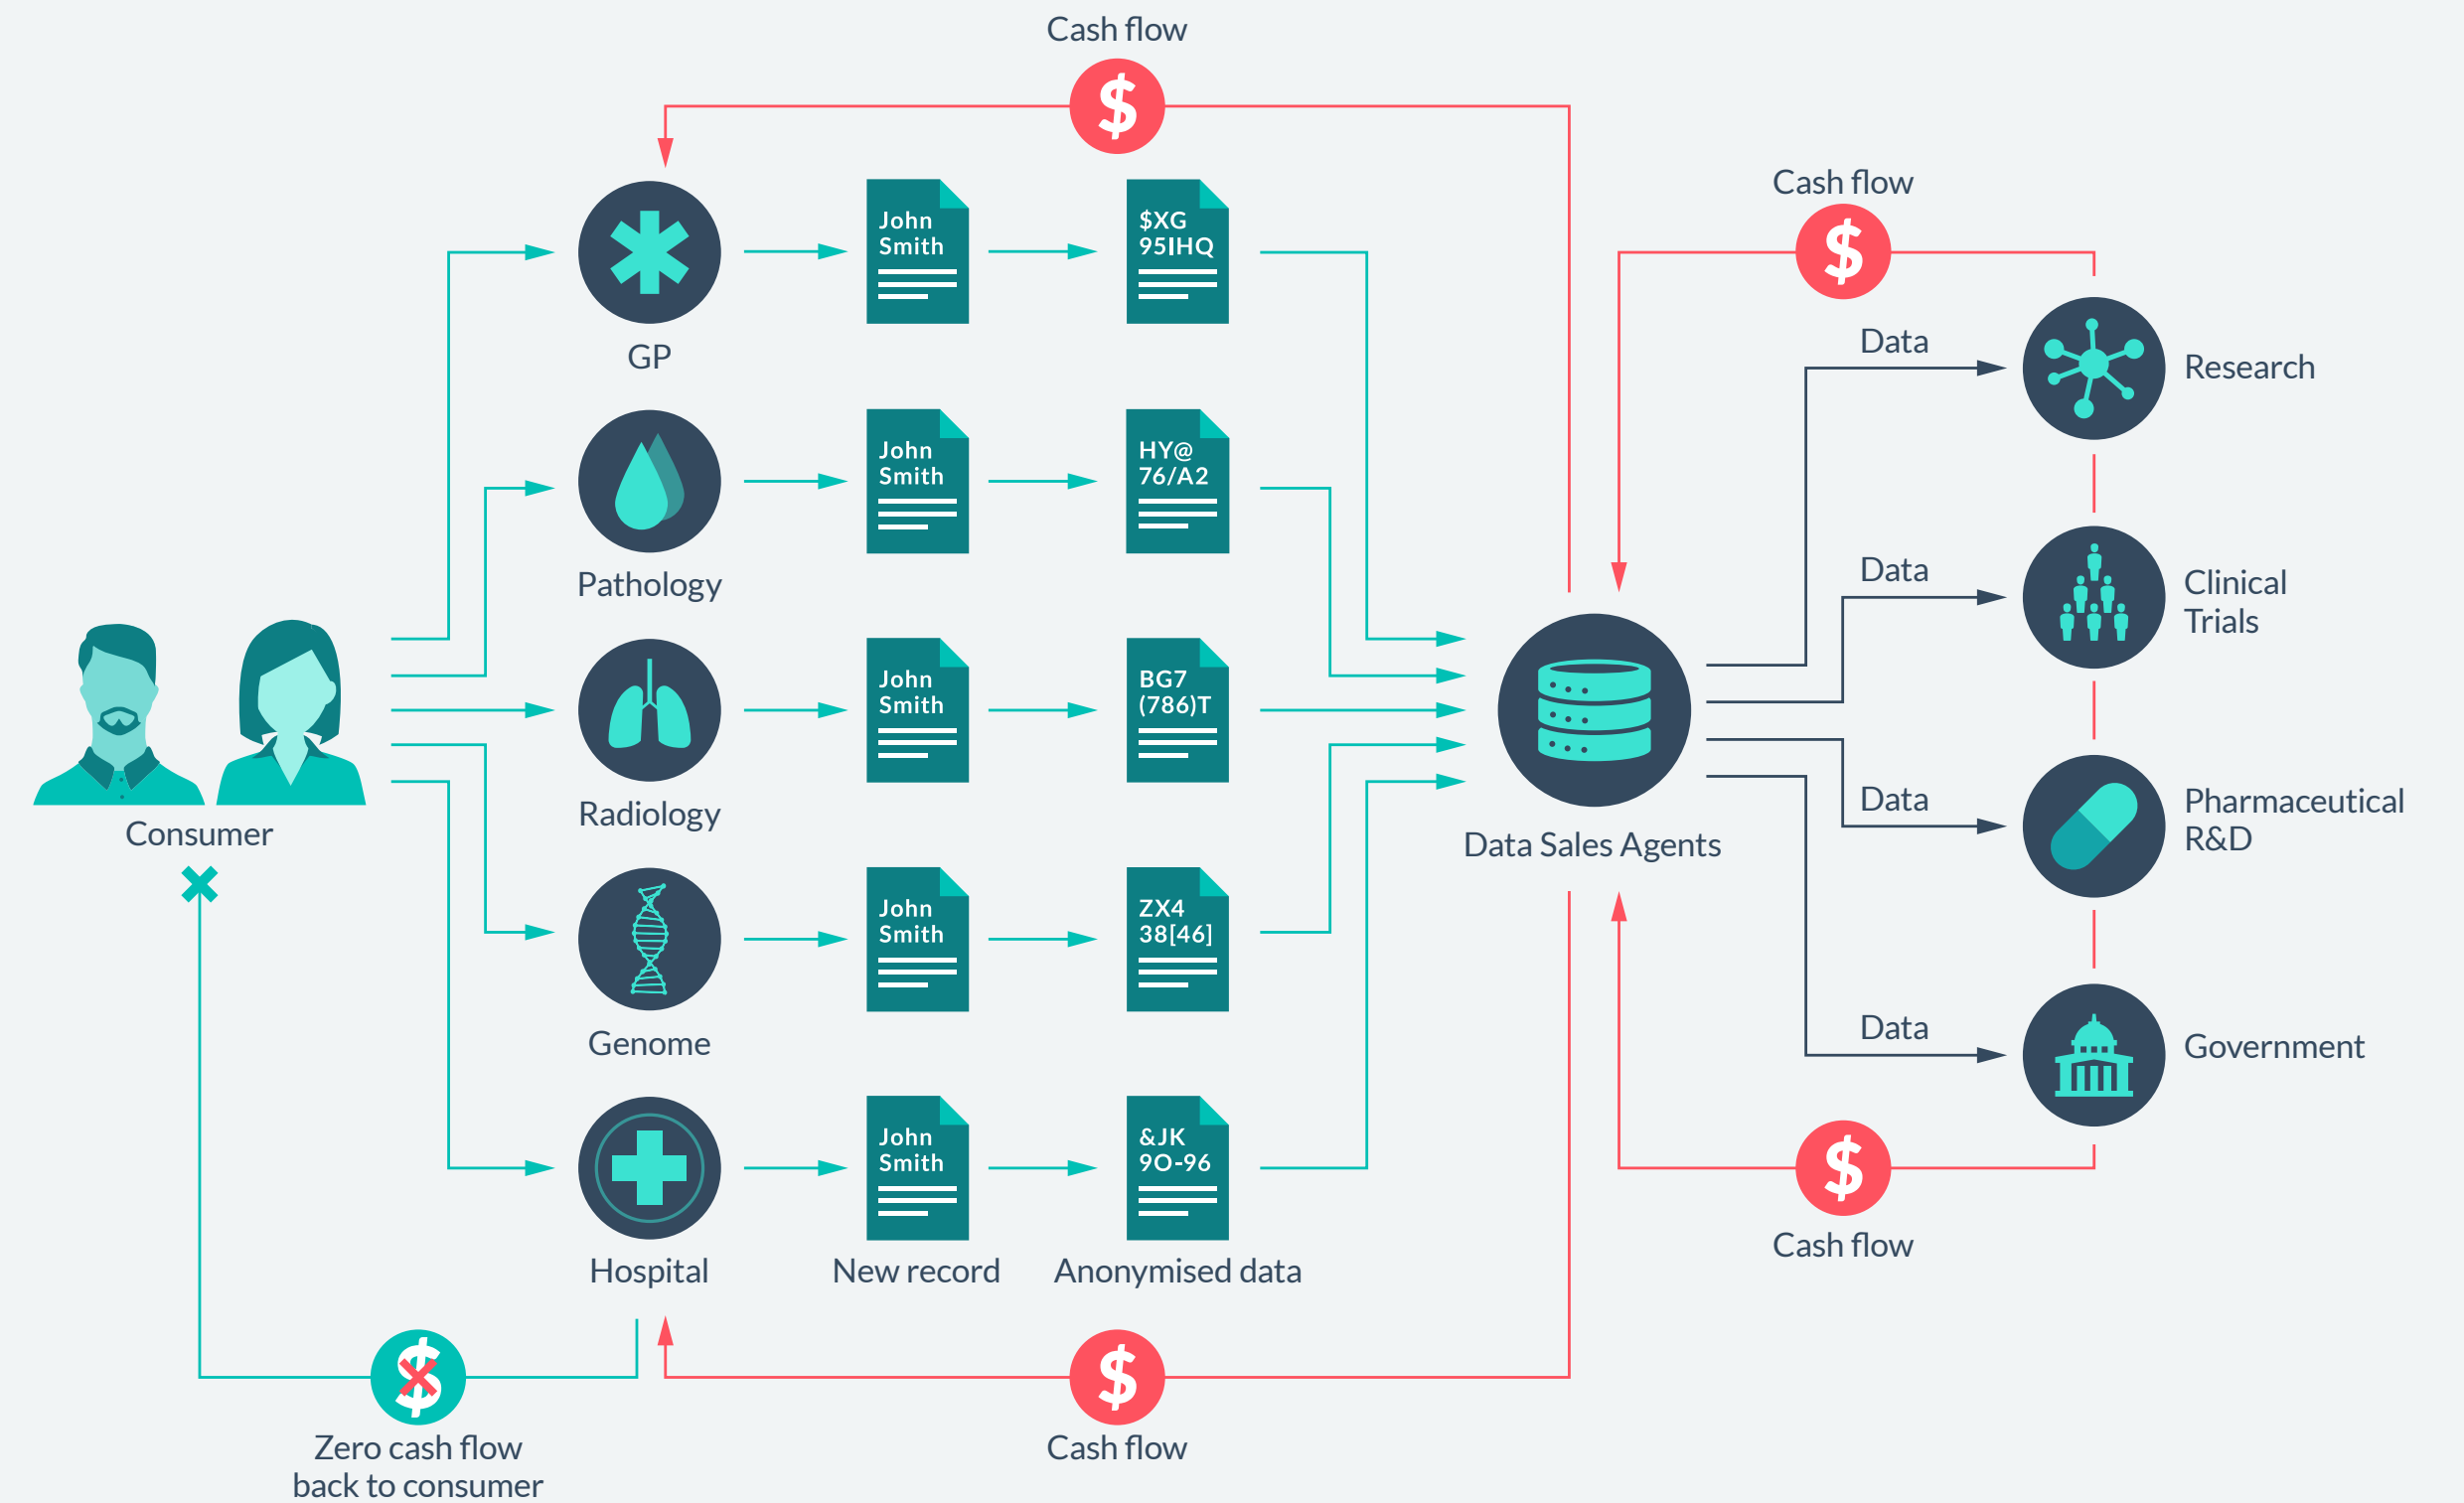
Cash flow

$

Cash flow

$

Consumer

GP

John Smith

$XG 95IHQ

Pathology

John Smith

HY@ 76/A2

Radiology

John Smith

BG7 (786)T

Genome

John Smith

ZX4 38[46]

Hospital

John Smith

&JK 90-96

New record

Anonymised data

Data Sales Agents

Data

Research

Data

Clinical Trials

Data

Pharmaceutical R&D

Data

Government

$

Cash flow

$

Zero cash flow back to consumer

$

Cash flow